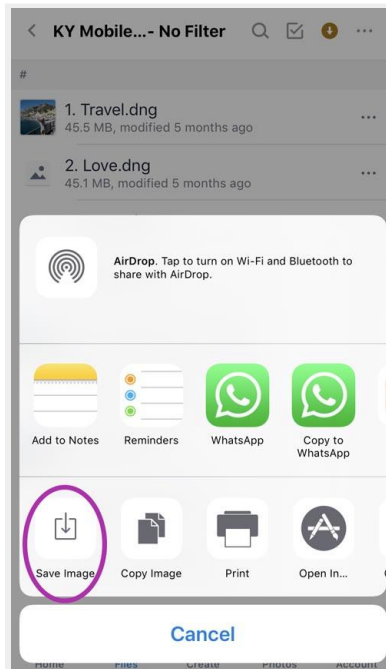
< KY Mobile...- No Filter

#

1. Travel.dng
45.5 MB, modified 5 months ago

2. Love.dng
45.1 MB, modified 5 months ago

AirDrop. Tap to turn on Wi-Fi and Bluetooth to share with AirDrop.

Add to Notes
Reminders
WhatsApp
Copy to WhatsApp

Save Image
Copy Image
Print
Open In...

Cancel

Home Files Create Photos Account